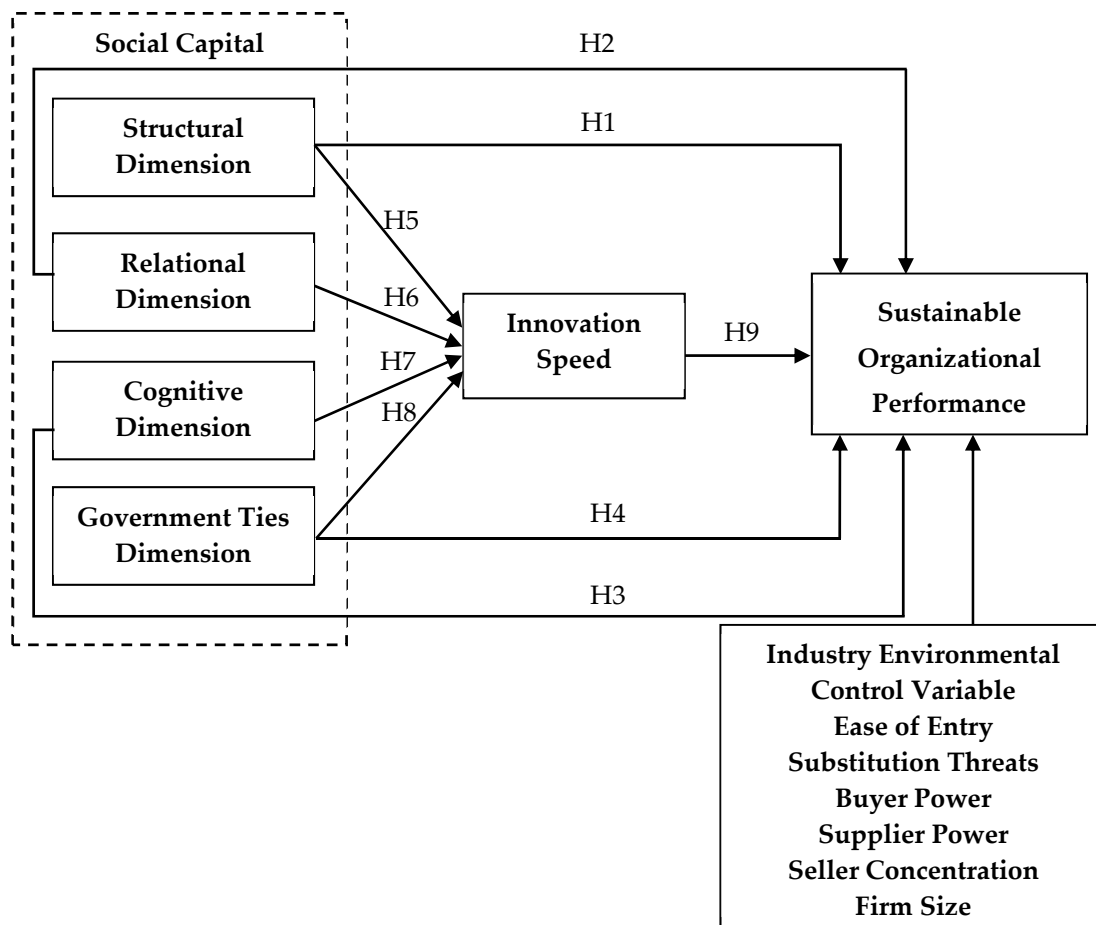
Social Capital

H2

Structural Dimension

H1

H5

Relational Dimension

H6

Innovation Speed

H9

Sustainable Organizational Performance

H7

Cognitive Dimension

H8

Government Ties Dimension

H4

H3

Industry Environmental Control Variable
Ease of Entry
Substitution Threats
Buyer Power
Supplier Power
Seller Concentration
Firm Size